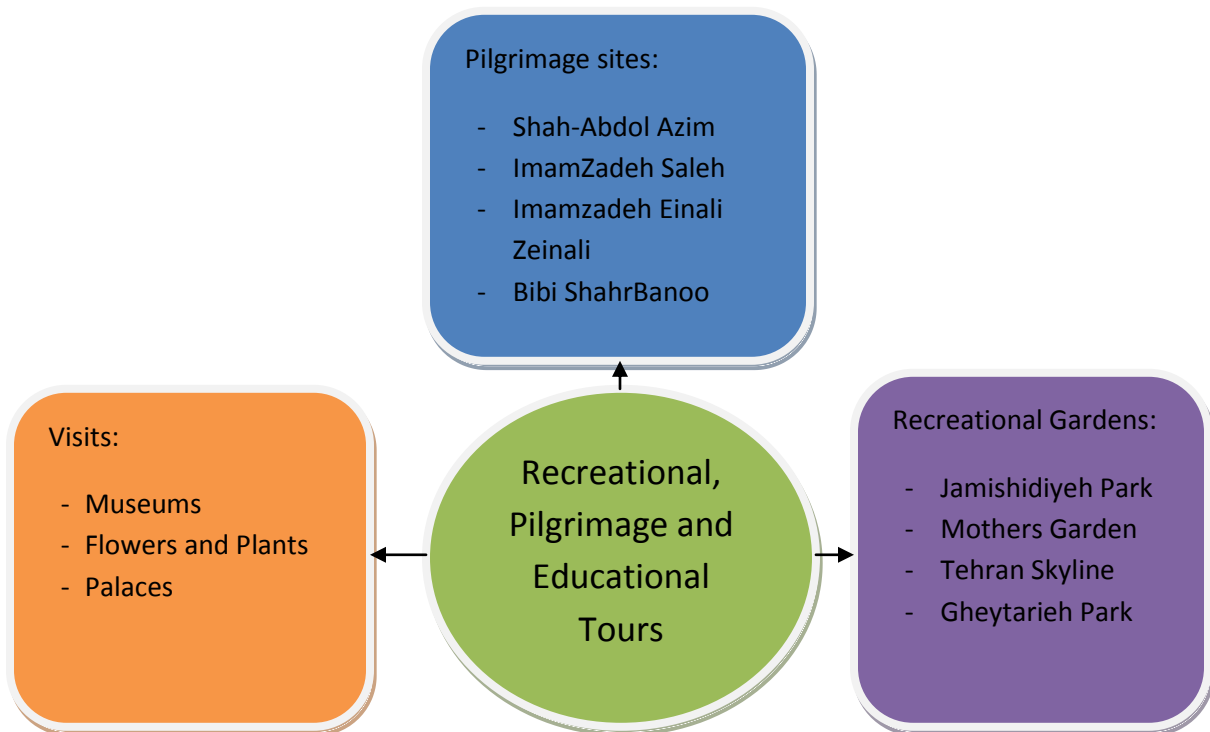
Pilgrimage sites:

- Shah-Abdol Azim
- ImamZadeh Saleh
- Imamzadeh Einali Zeinali
- Bibi ShahrBanoo

Visits:

- Museums
- Flowers and Plants
- Palaces

Recreational, Pilgrimage and Educational Tours

Recreational Gardens:

- Jamishidiyeh Park
- Mothers Garden
- Tehran Skyline
- Gheytarieh Park